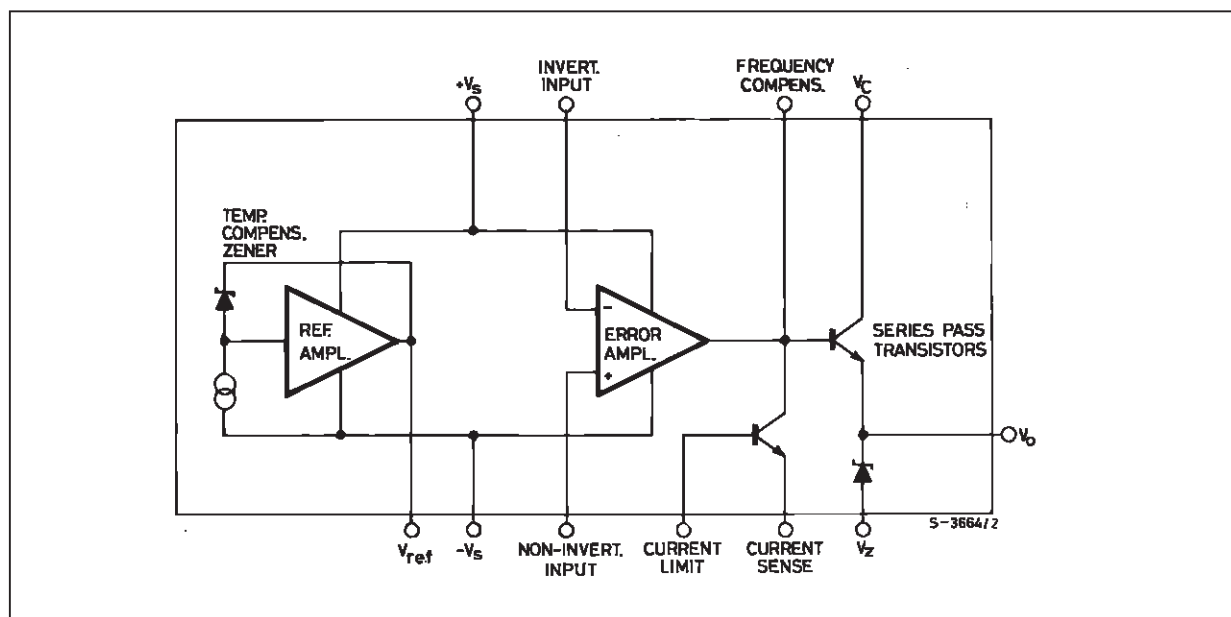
$+V_S$

INVERT. INPUT

FREQUENCY COMPENS.

$V_C$

TEMP. COMPENS. ZENER

REF. AMPL.

–

ERROR AMPL.

+

SERIES PASS TRANSISTORS

$V_o$

S-3664/2

$V_{ref}$

$-V_S$

NON-INVERT. INPUT

CURRENT LIMIT

CURRENT SENSE

$V_Z$